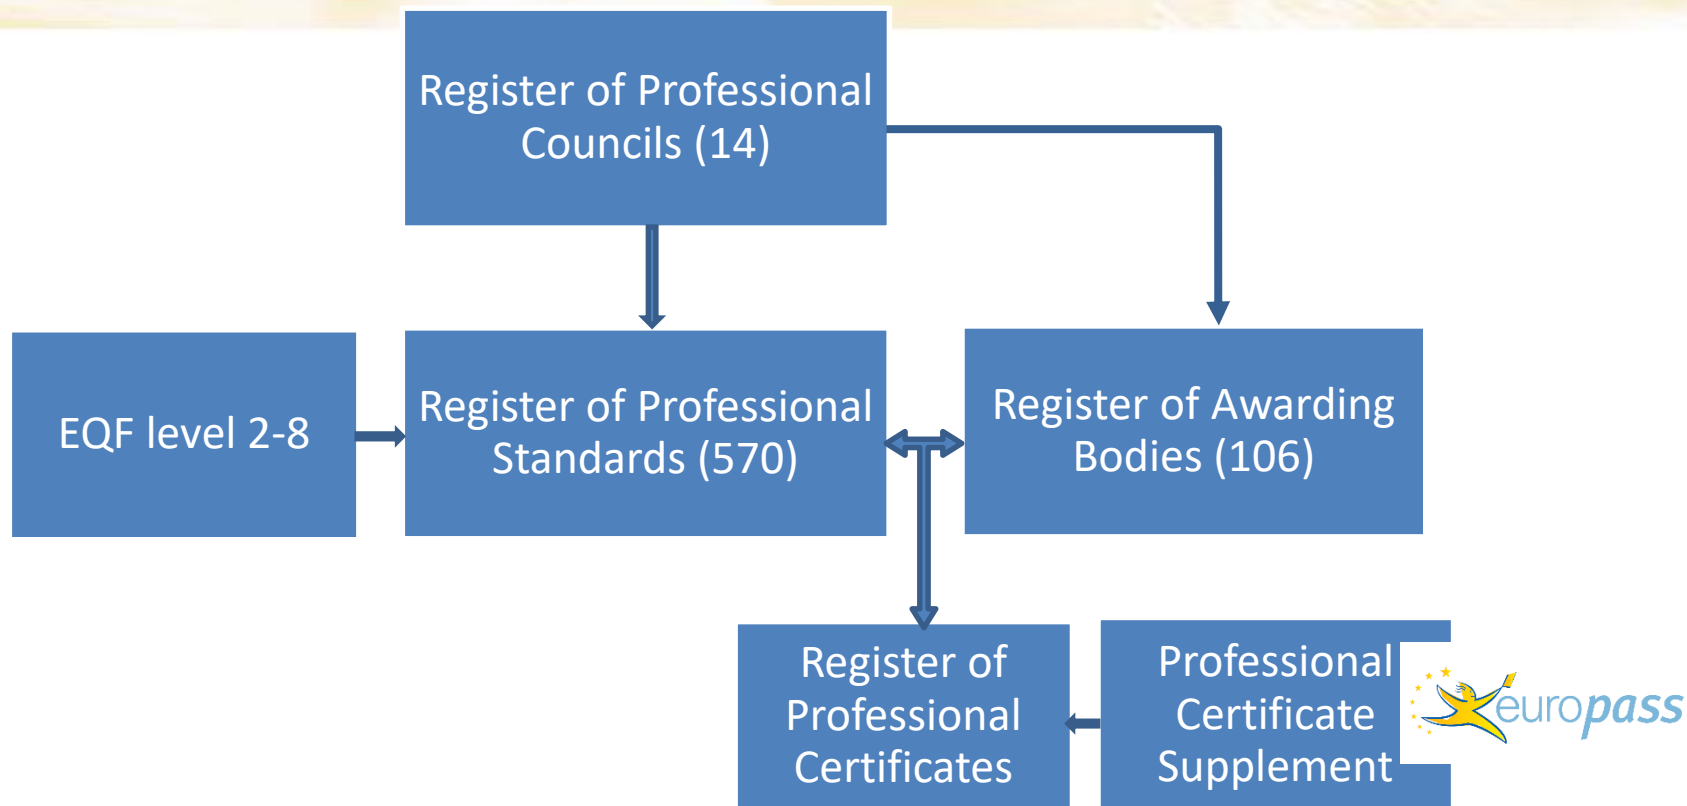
Register of Professional Councils (14)

EQF level 2-8

Register of Professional Standards (570)

Register of Awarding Bodies (106)

Register of Professional Certificates

Professional Certificate Supplement

europass